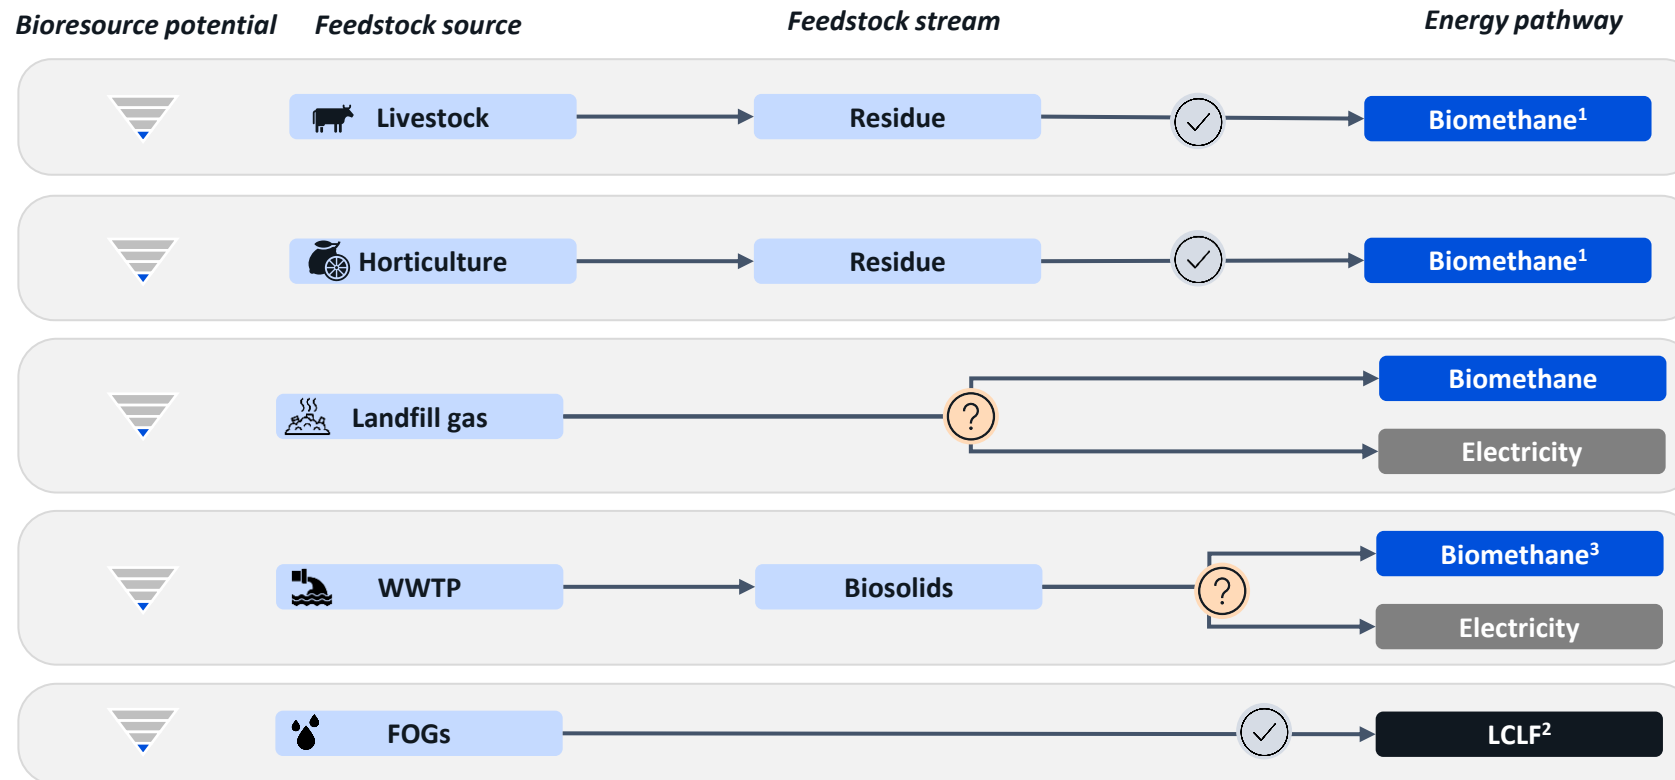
Bioresource potential

Feedstock source

Feedstock stream

Energy pathway

Livestock

Residue

Biomethane$^1$

Horticulture

Residue

Biomethane$^1$

Landfill gas

?

Biomethane

Electricity

WWTP

Biosolids

?

Biomethane$^3$

Electricity

FOGs

LCLF$^2$